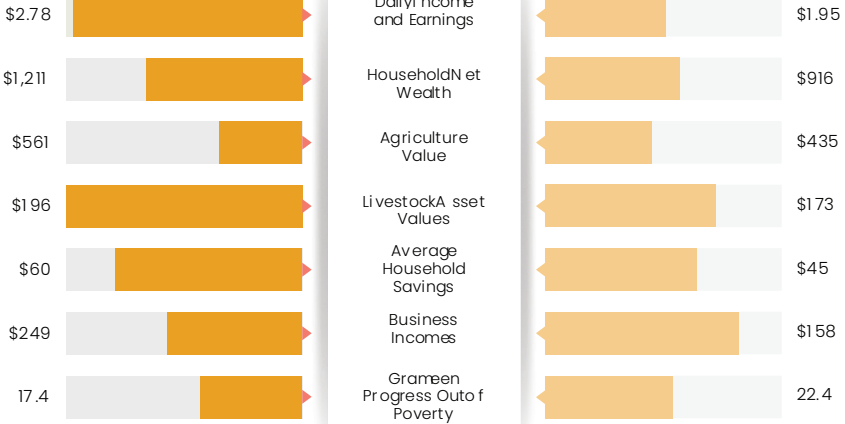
| | | |
|---|---|---|
| $2.78 | DailyIncome and Earnings | $1.95 |
| $1,211 | HouseholdN et Wealth | $916 |
| $561 | Agriculture Value | $435 |
| $196 | LivestockA sset Values | $173 |
| $60 | Average Household Savings | $45 |
| $249 | Business Incomes | $158 |
| 17.4 | Grameen Progress Outo f Poverty | 22.4 |